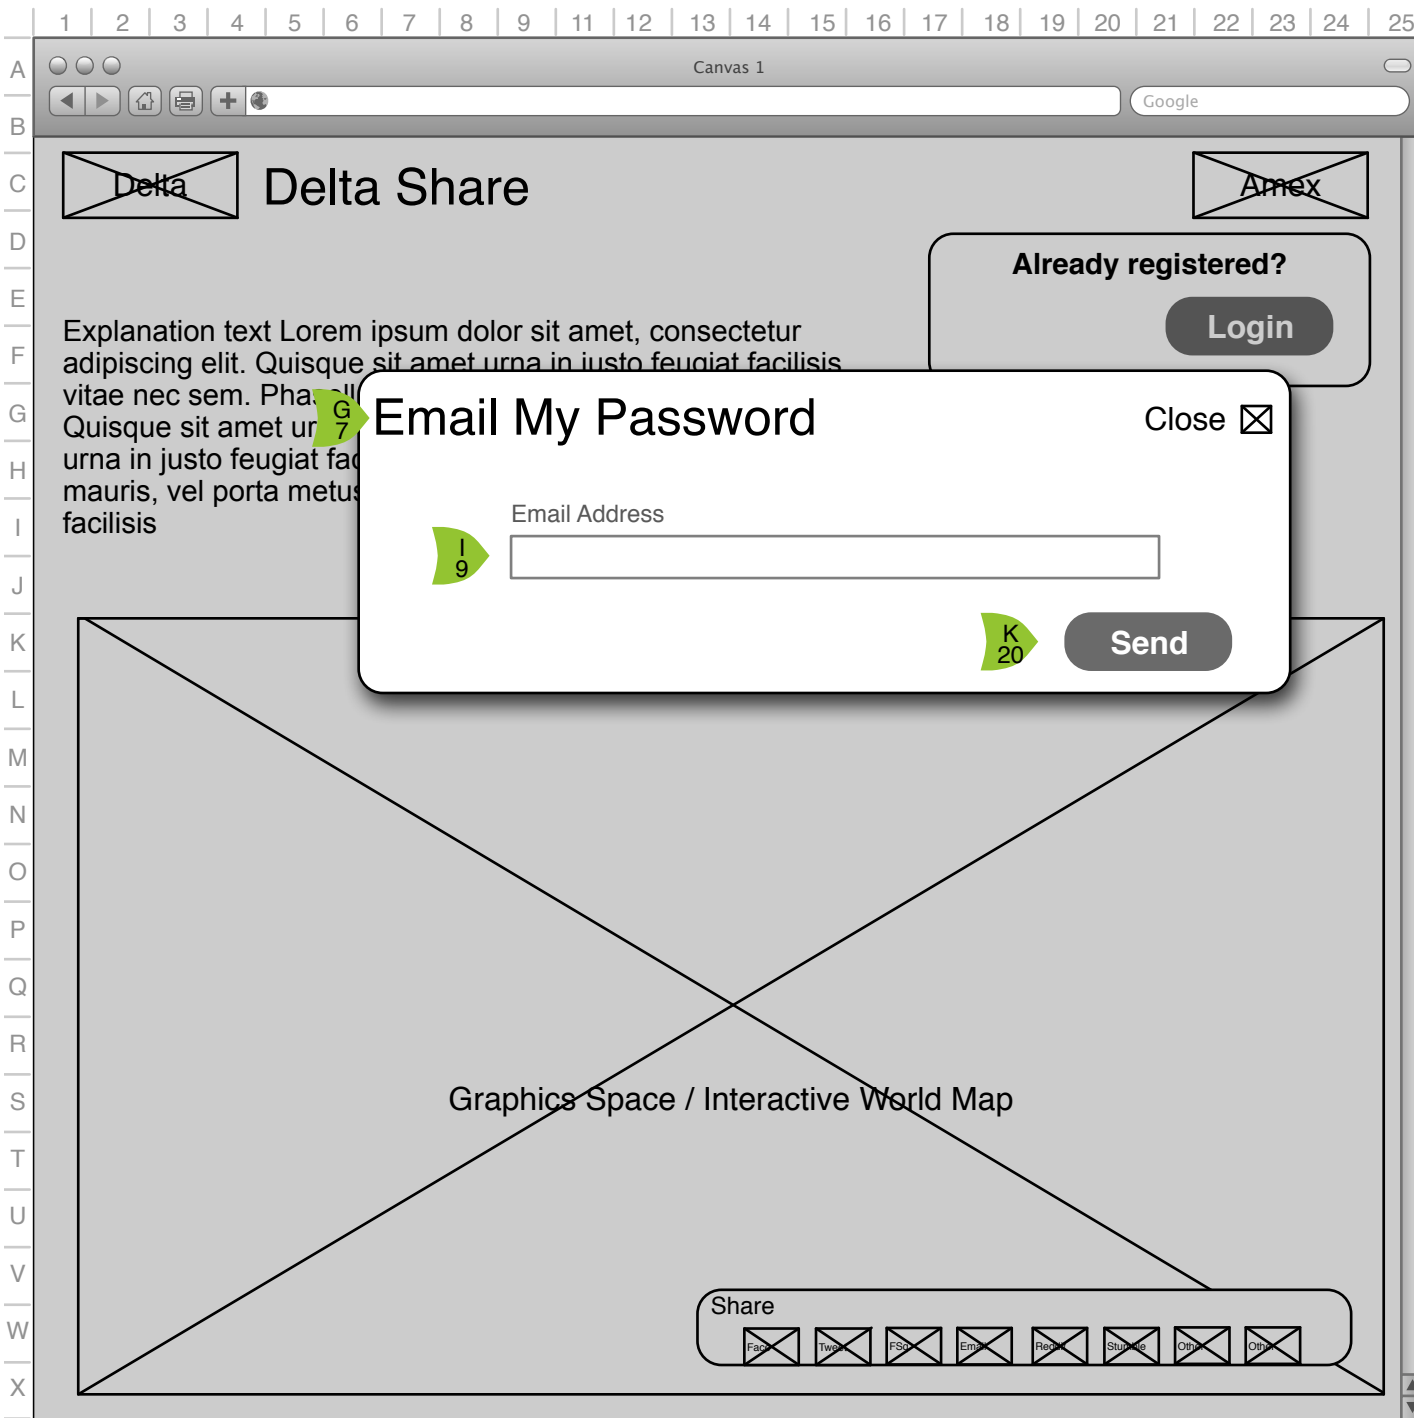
1 2 3 4 5 6 7 8 9 11 12 13 14 15 16 17 18 19 20 21 22 23 24 25

A B C D E F G H I J K L M N O P Q R S T U V W X

Canvas 1

Google

Delta

Delta Share

Amex

Already registered?

Login

Explanation text Lorem ipsum dolor sit amet, consectetur adipiscing elit. Quisque sit amet urna in justo feugiat facilisis vitae nec sem. Pha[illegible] Quisque sit amet ur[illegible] urna in justo feugiat fa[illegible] mauris, vel porta metu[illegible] facilisis

G 7

Email My Password

Close

Email Address

I 9

K 20

Send

Graphics Space / Interactive World Map

Share

Face Twee FSq Email Redd Stumble Other Other